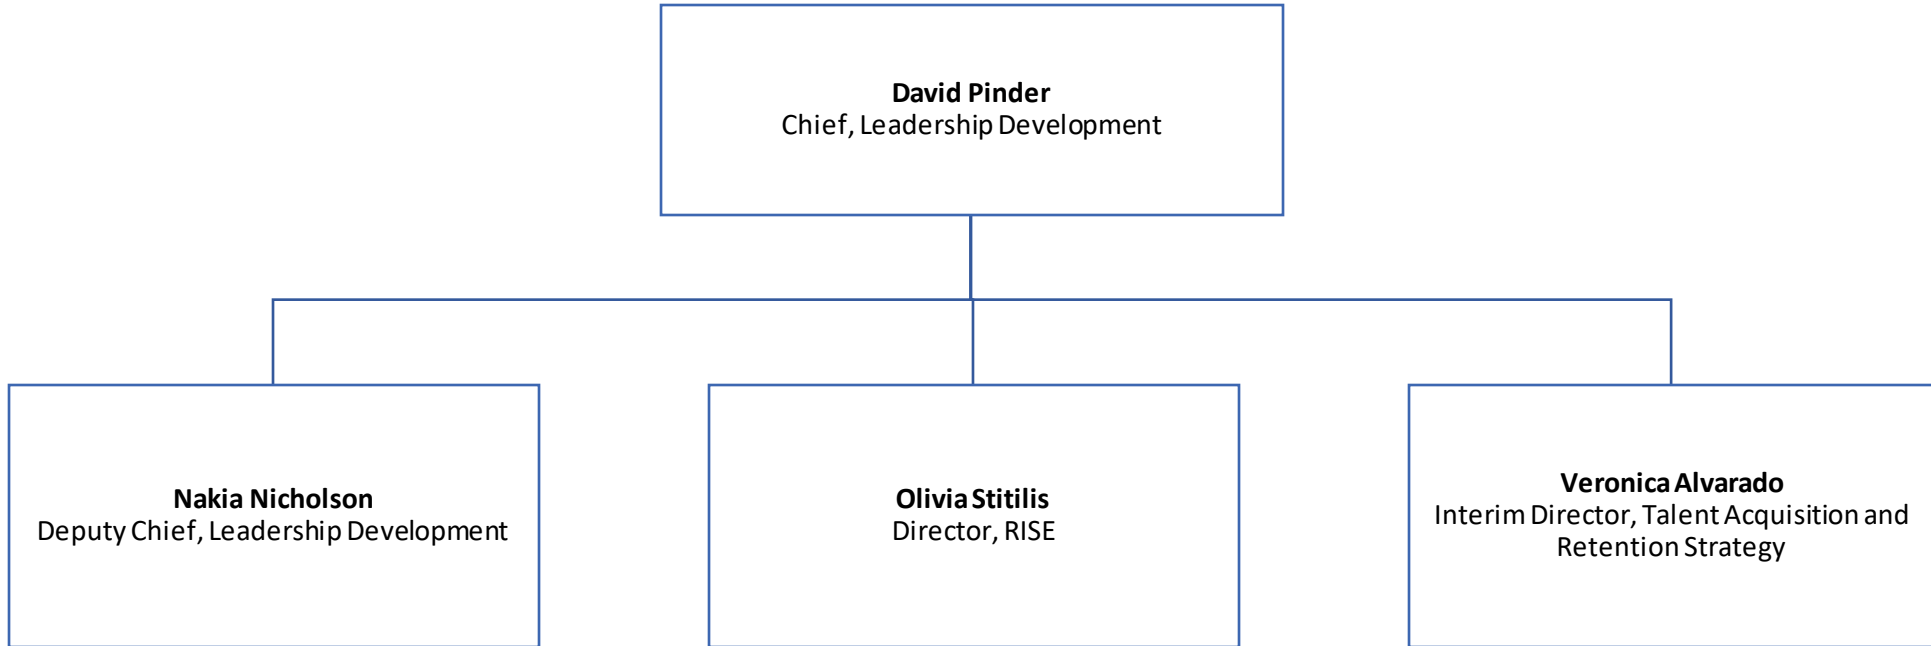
**David Pinder**
Chief, Leadership Development

**Nakia Nicholson**
Deputy Chief, Leadership Development

**Olivia Stitilis**
Director, RISE

**Veronica Alvarado**
Interim Director, Talent Acquisition and Retention Strategy